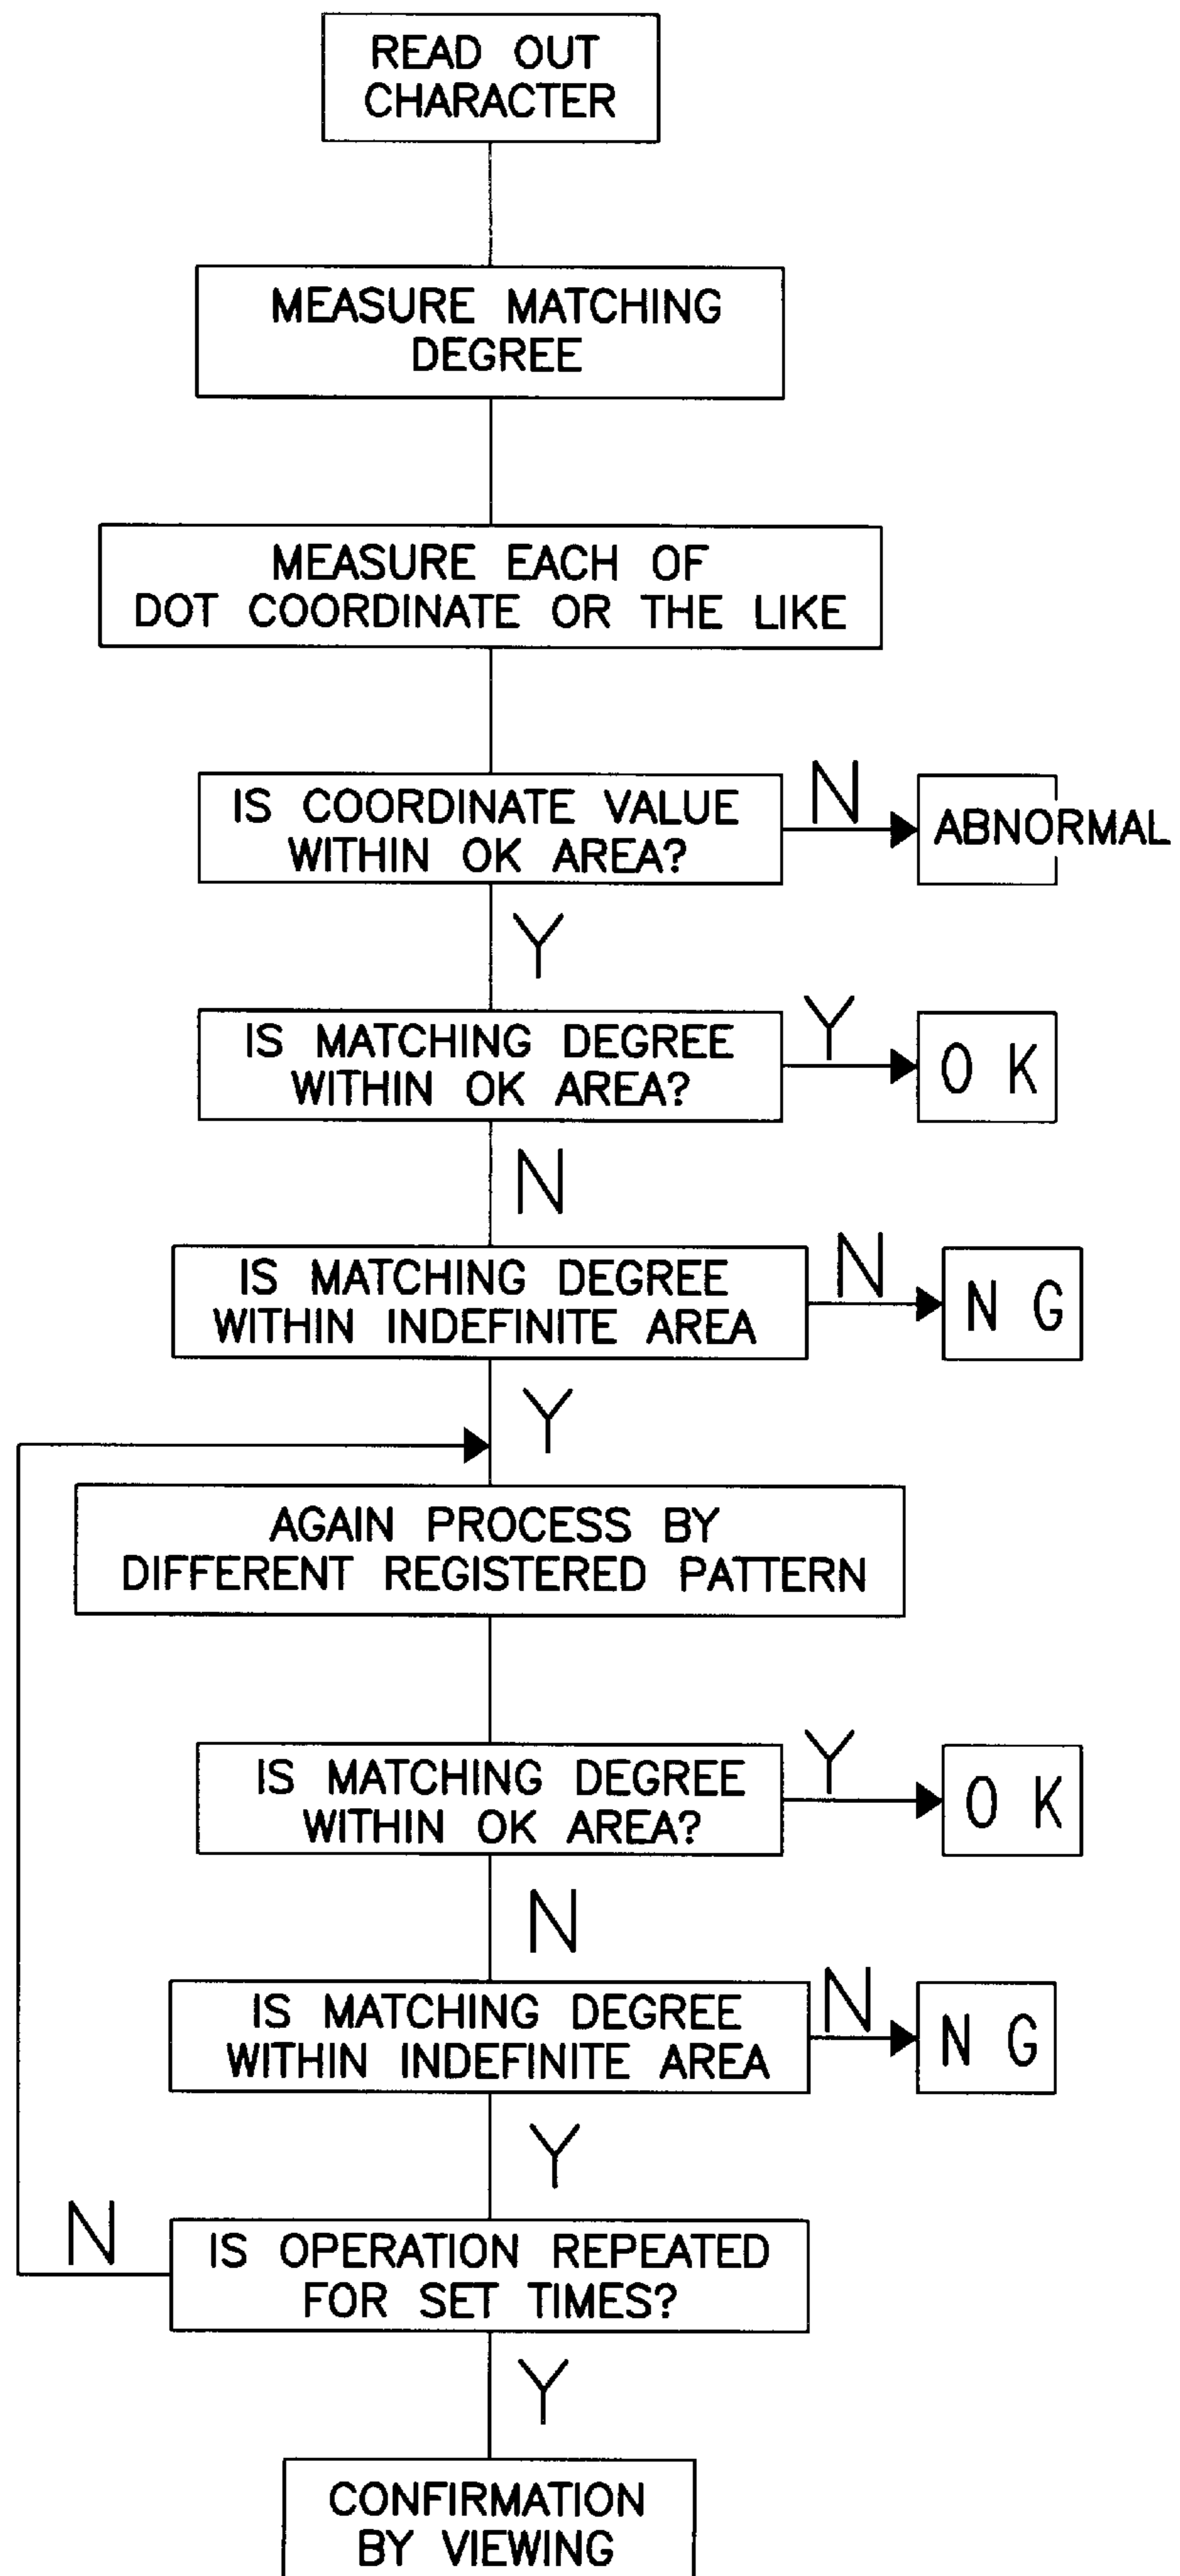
READ OUT CHARACTER

MEASURE MATCHING DEGREE

MEASURE EACH OF DOT COORDINATE OR THE LIKE

IS COORDINATE VALUE WITHIN OK AREA?

N

ABNORMAL

Y

IS MATCHING DEGREE WITHIN OK AREA?

Y

O K

N

IS MATCHING DEGREE WITHIN INDEFINITE AREA

N

N G

Y

AGAIN PROCESS BY DIFFERENT REGISTERED PATTERN

IS MATCHING DEGREE WITHIN OK AREA?

Y

O K

N

IS MATCHING DEGREE WITHIN INDEFINITE AREA

N

N G

Y

N

IS OPERATION REPEATED FOR SET TIMES?

Y

CONFIRMATION BY VIEWING